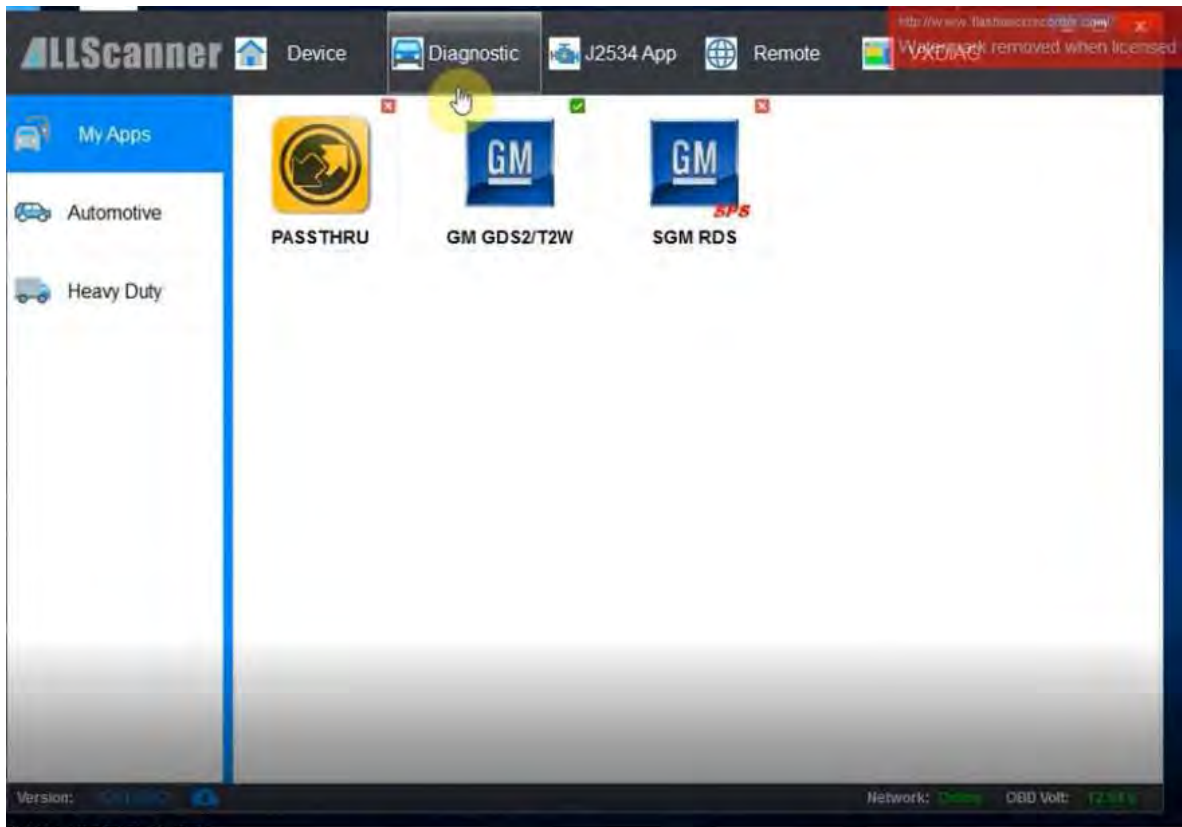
ALLScanner Device Diagnostic J2534 App Remote VXDIAG

http://www.flashbackrecorder.com/
Watermark removed when licensed

My Apps
Automotive
Heavy Duty

PASSTHRU
GM
GM GDS2/T2W
GM
SPS
SGM RDS

Version: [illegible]
Network: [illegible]
OBD Volt: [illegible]